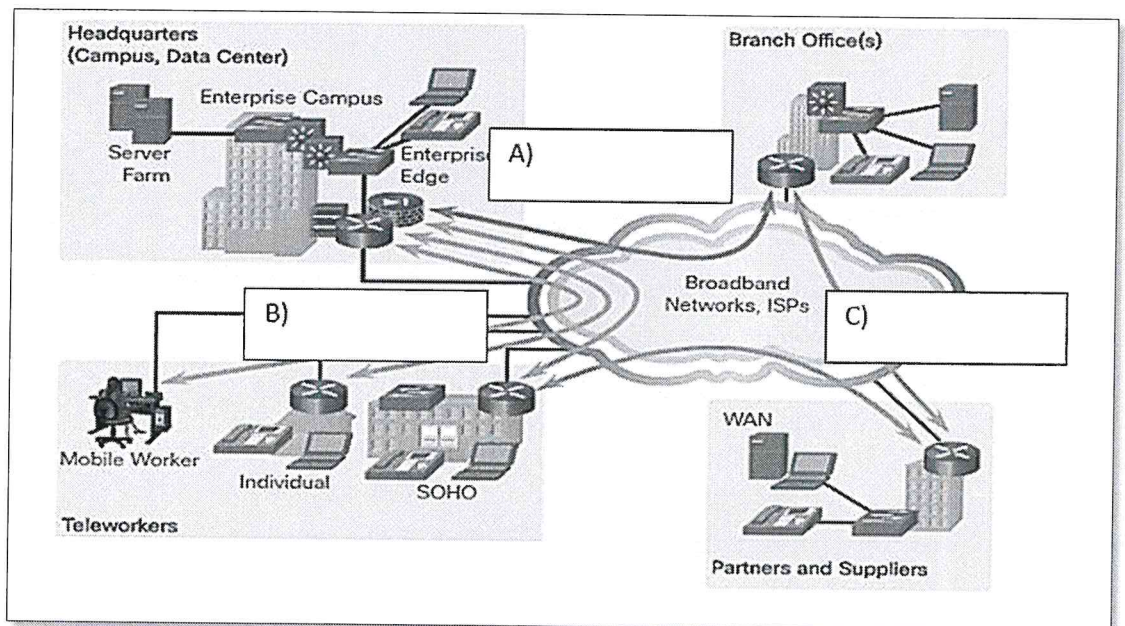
Headquarters
(Campus, Data Center)

Enterprise Campus

Server Farm

Enterprise Edge

A)

Branch Office(s)

Broadband Networks, ISPs

B)

C)

Mobile Worker

Individual

SOHO

Teleworkers

WAN

Partners and Suppliers